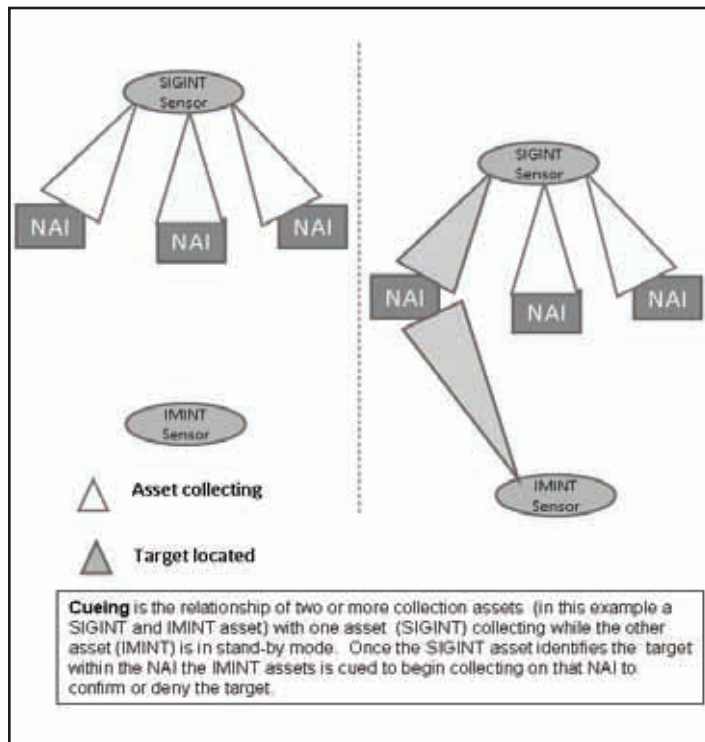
SIGINT Sensor

NAI

NAI

NAI

SIGINT Sensor

NAI

NAI

NAI

IMINT Sensor

Asset collecting

Target located

IMINT Sensor

**Cueing** is the relationship of two or more collection assets (in this example a SIGINT and IMINT asset) with one asset (SIGINT) collecting while the other asset (IMINT) is in stand-by mode. Once the SIGINT asset identifies the target within the NAI the IMINT assets is cued to begin collecting on that NAI to confirm or deny the target.